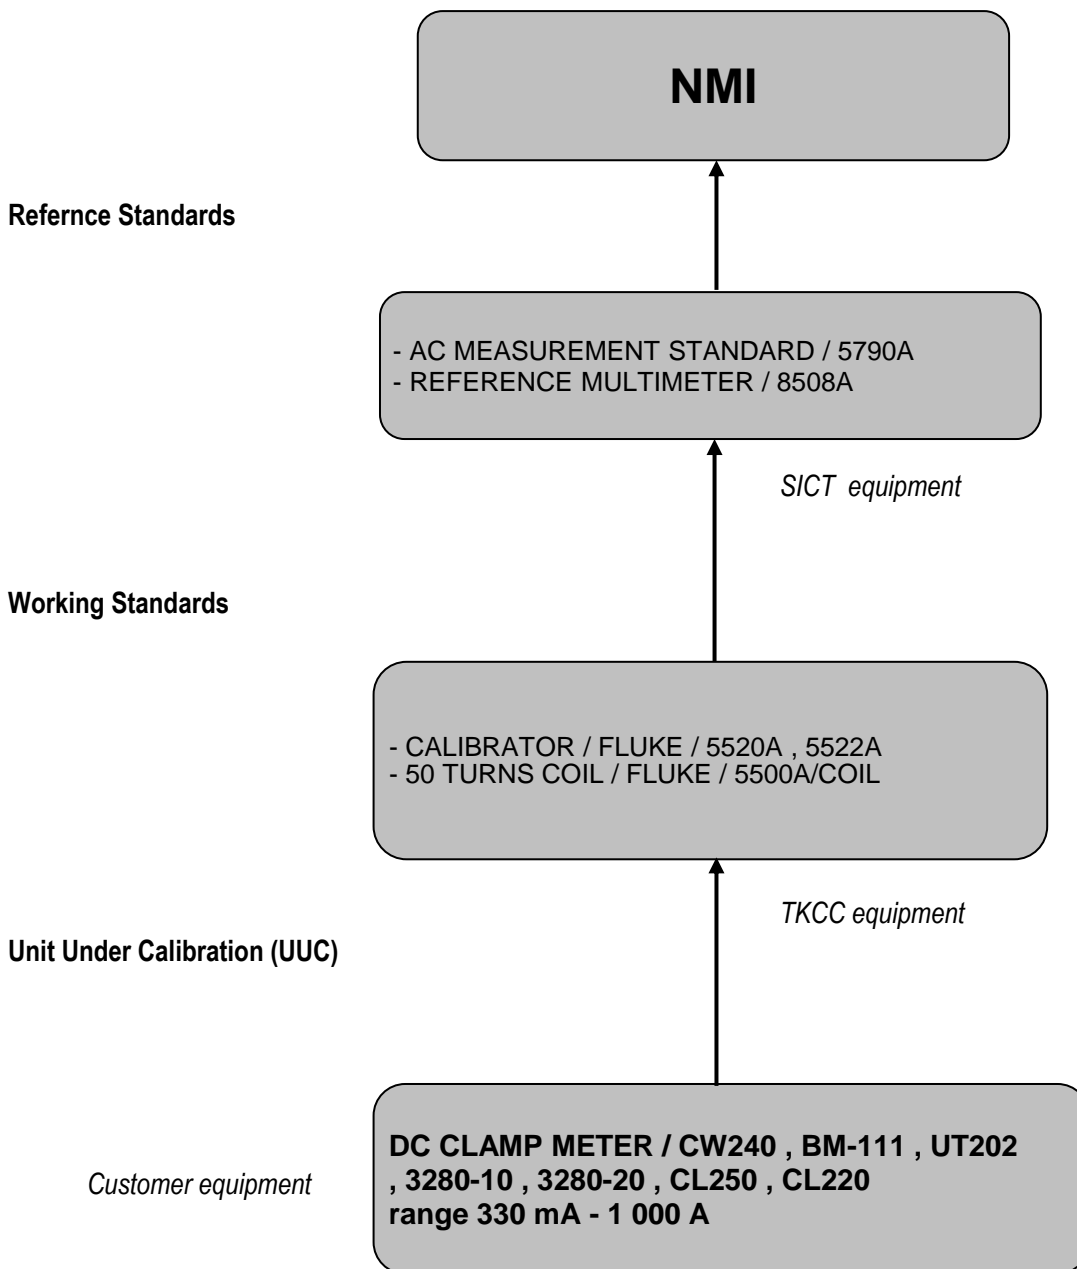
NMI

Refernce Standards

- AC MEASUREMENT STANDARD / 5790A
- REFERENCE MULTIMETER / 8508A

SICT equipment

Working Standards

- CALIBRATOR / FLUKE / 5520A , 5522A
- 50 TURNS COIL / FLUKE / 5500A/COIL

TKCC equipment

Unit Under Calibration (UUC)

Customer equipment

DC CLAMP METER / CW240 , BM-111 , UT202 , 3280-10 , 3280-20 , CL250 , CL220
range 330 mA - 1 000 A